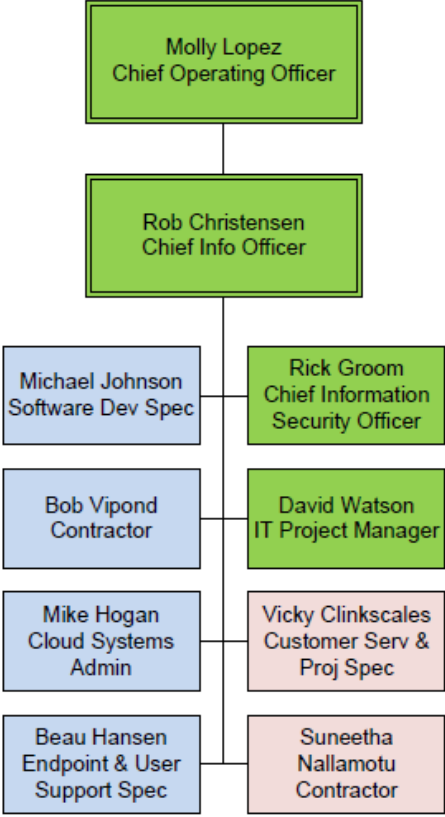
Molly Lopez
Chief Operating Officer

Rob Christensen
Chief Info Officer

Michael Johnson
Software Dev Spec

Rick Groom
Chief Information
Security Officer

Bob Vipond
Contractor

David Watson
IT Project Manager

Mike Hogan
Cloud Systems
Admin

Vicky Clinkscales
Customer Serv &
Proj Spec

Beau Hansen
Endpoint & User
Support Spec

Suneetha
Nallamotu
Contractor